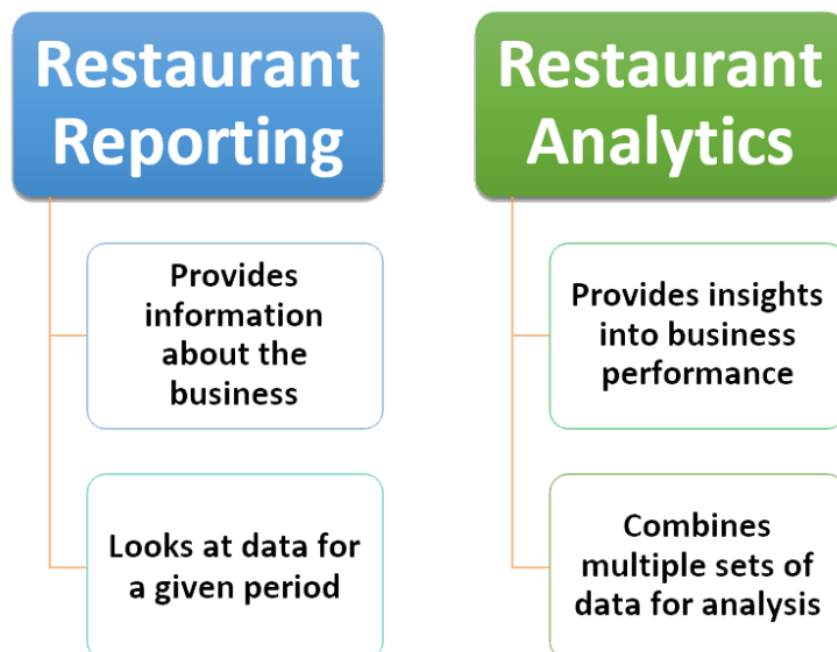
Restaurant Reporting

Provides information about the business

Looks at data for a given period

Restaurant Analytics

Provides insights into business performance

Combines multiple sets of data for analysis